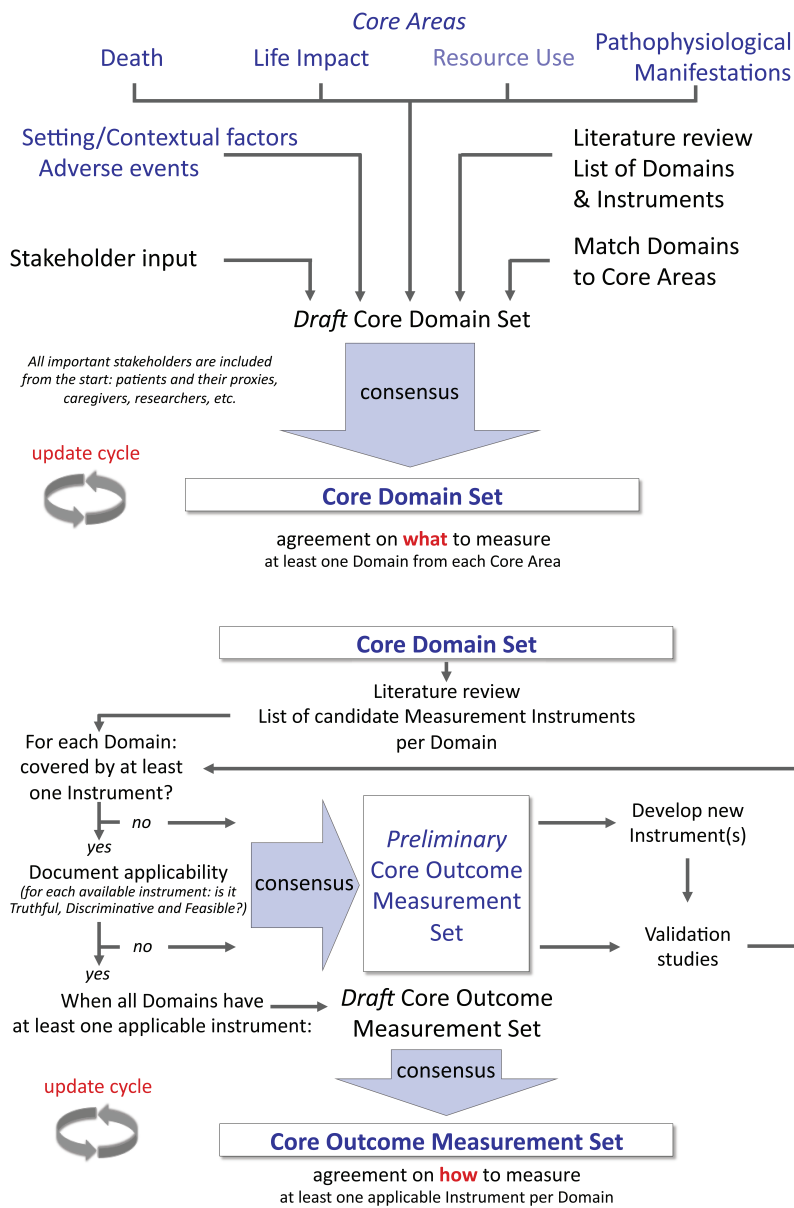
Core Areas

Death

Life Impact

Resource Use

Pathophysiological Manifestations

Setting/Contextual factors
Adverse events

Literature review
List of Domains
& Instruments

Stakeholder input

Match Domains
to Core Areas

Draft Core Domain Set

All important stakeholders are included from the start: patients and their proxies, caregivers, researchers, etc.

consensus

update cycle

Core Domain Set

agreement on what to measure
at least one Domain from each Core Area

Core Domain Set

Literature review
List of candidate Measurement Instruments per Domain

For each Domain: covered by at least one Instrument?

no

yes

Document applicability
(for each available instrument: is it Truthful, Discriminative and Feasible?)

no

yes

consensus

Preliminary Core Outcome Measurement Set

Develop new Instrument(s)

Validation studies

When all Domains have at least one applicable instrument:

Draft Core Outcome Measurement Set

consensus

update cycle

Core Outcome Measurement Set

agreement on how to measure
at least one applicable Instrument per Domain